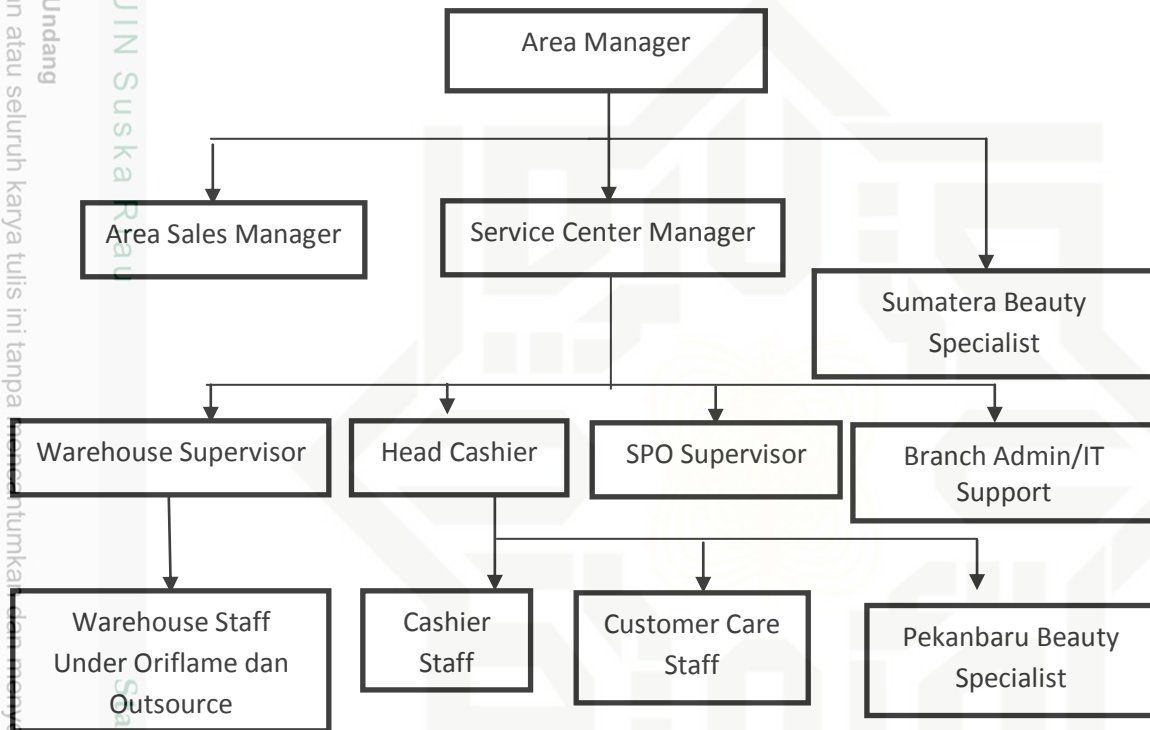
Undang
n atau seluruh karya tulis ini tanpa mencantumkan dan menyu

UIN Suska Riau

Area Manager

Area Sales Manager

Service Center Manager

Sumatera Beauty Specialist

Warehouse Supervisor

Head Cashier

SPO Supervisor

Branch Admin/IT Support

Warehouse Staff Under Oriflame dan Outsource

Cashier Staff

Customer Care Staff

Pekanbaru Beauty Specialist